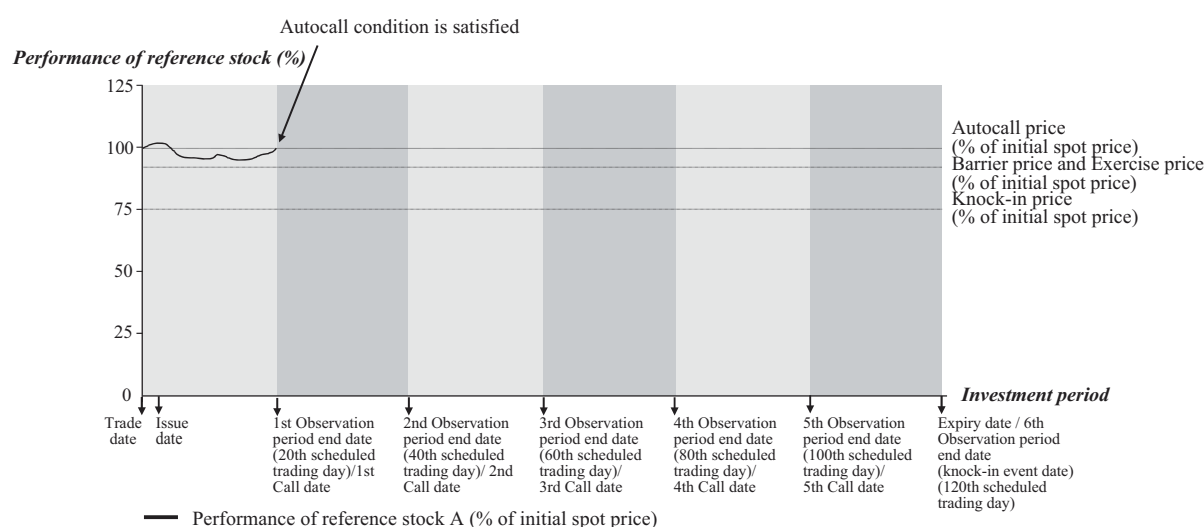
Autocall condition is satisfied

Performance of reference stock (%)

125
100
75
50
25
0

Autocall price (% of initial spot price)
Barrier price and Exercise price (% of initial spot price)
Knock-in price (% of initial spot price)

Investment period

Trade date

Issue date

1st Observation period end date (20th scheduled trading day)/1st Call date

2nd Observation period end date (40th scheduled trading day)/ 2nd Call date

3rd Observation period end date (60th scheduled trading day)/ 3rd Call date

4th Observation period end date (80th scheduled trading day)/ 4th Call date

5th Observation period end date (100th scheduled trading day)/ 5th Call date

Expiry date / 6th Observation period end date (knock-in event date) (120th scheduled trading day)

Performance of reference stock A (% of initial spot price)